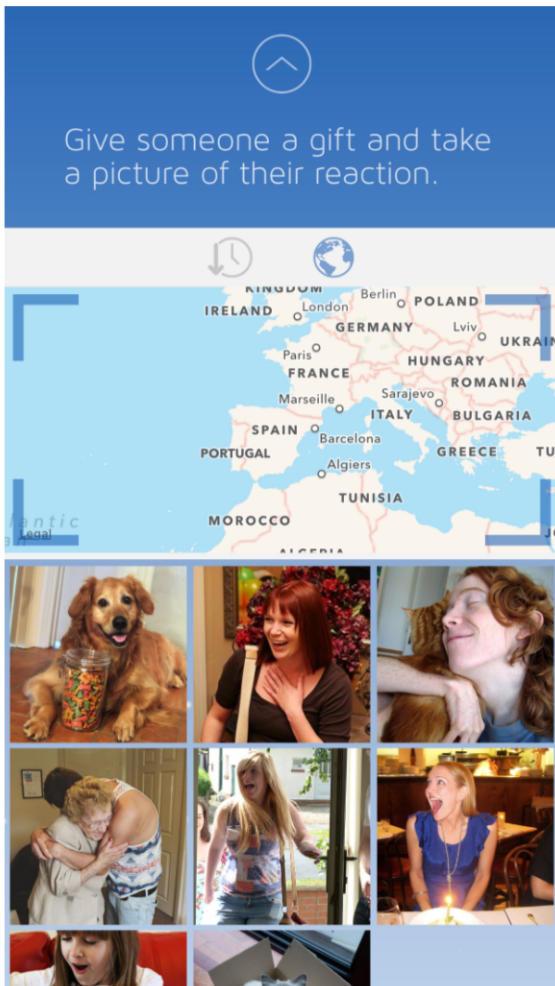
Give someone a gift and take a picture of their reaction.

KINGDOM
IRELAND
London
Berlin
POLAND
GERMANY
Lviv
UKRAI
Paris
FRANCE
HUNGARY
ROMANIA
Marseille
Sarajevo
ITALY
BULGARIA
SPAIN
Barcelona
PORTUGAL
GREECE
TU
Algiers
TUNISIA
MOROCCO
ALGERIA
antic
Legal